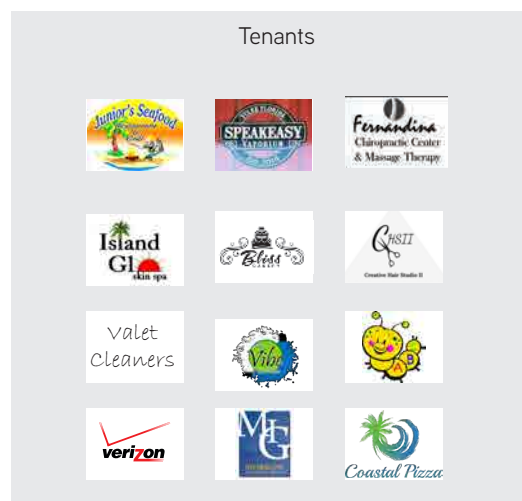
Tenants

Junior's Seafood

SPEAKEASY
VAPORIUM

Fernandina
Chiropractic Center
& Massage Therapy

Island
Glo
skin spa

Bliss

CHSII
Creative Hair Studio II

Valet
Cleaners

Vibe

A B C

verizon

MG

Coastal Pizza